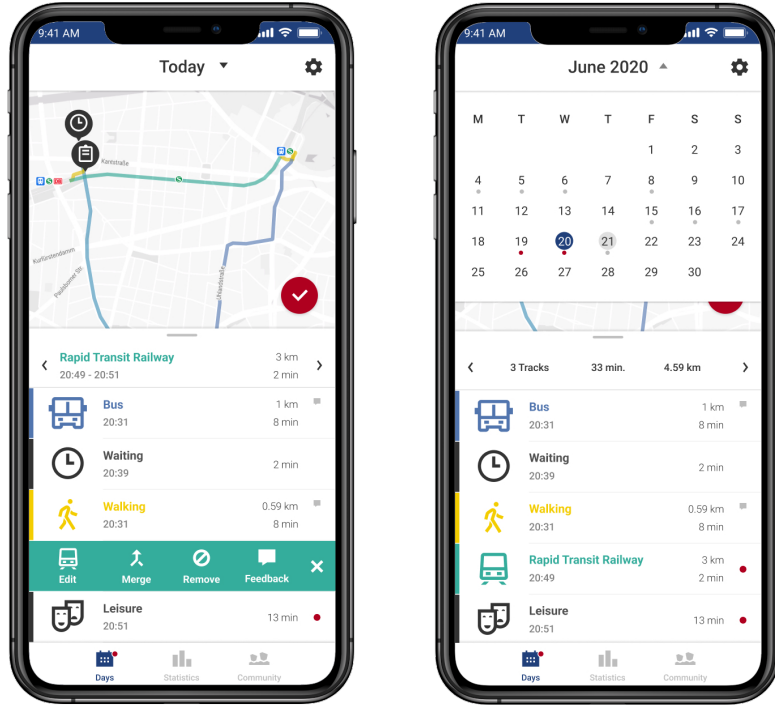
9:41 AM

Today

Kantstraße

Kurfürstendamm

Rapid Transit Railway
20:49 - 20:51
3 km
2 min

Bus
20:31
1 km
8 min

Waiting
20:39
2 min

Walking
20:31
0.59 km
8 min

Edit
Merge
Remove
Feedback

Leisure
20:51
13 min

Days
Statistics
Community

9:41 AM

June 2020

| M | T | W | T | F | S | S |
|---|---|---|---|---|---|---|
| | | | | 1 | 2 | 3 |
| 4 | 5 | 6 | 7 | 8 | 9 | 10 |
| 11 | 12 | 13 | 14 | 15 | 16 | 17 |
| 18 | 19 | 20 | 21 | 22 | 23 | 24 |
| 25 | 26 | 27 | 28 | 29 | 30 | |

3 Tracks
33 min.
4.59 km

Bus
20:31
1 km
8 min

Waiting
20:39
2 min

Walking
20:31
0.59 km
8 min

Rapid Transit Railway
20:49
3 km
2 min

Leisure
20:51
13 min

Days
Statistics
Community